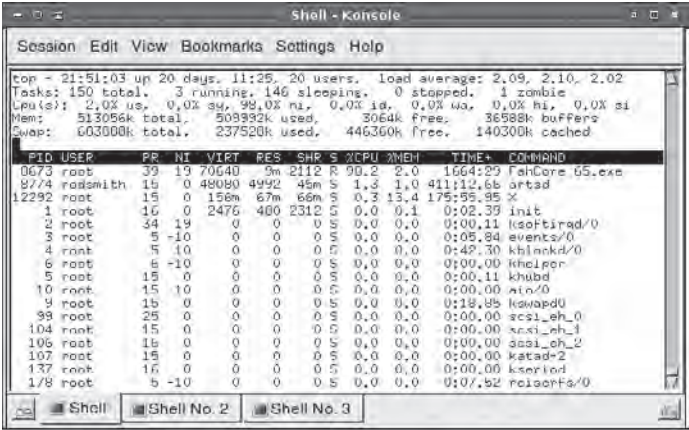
Shell - Konsole

Session Edit View Bookmarks Settings Help

top - 21:51:03 up 20 days, 11:25, 20 users, load average: 2.09, 2.10, 2.02
Tasks: 150 total, 3 running, 146 sleeping, 0 stopped, 1 zombie
Cpu(s): 2.0% us, 0.0% sy, 98.0% ni, 0.0% id, 0.0% wa, 0.0% hi, 0.0% si
Mem: 513056k total, 509992k used, 3064k free, 36588k buffers
Swap: 683880k total, 237520k used, 446360k free, 140300k cached

| PID | USER | PR | NI | VIRT | RES | SHR | S | %CPU | %MEM | TIME+ | COMMAND |
|---|---|---|---|---|---|---|---|---|---|---|---|
| 0673 | root | 39 | 19 | 70640 | 9m | 2112 | R | 90.2 | 2.0 | 1664:29 | FahCore_65.exe |
| 8774 | rodsmith | 15 | 0 | 48080 | 4992 | 45m | S | 1.3 | 1.0 | 411:12.66 | artsd |
| 12292 | root | 15 | 0 | 156m | 67m | 66m | S | 0.3 | 13.4 | 175:55.95 | X |
| 1 | root | 16 | 0 | 2476 | 480 | 2312 | S | 0.0 | 0.1 | 0:02.39 | init |
| 2 | root | 34 | 19 | 0 | 0 | 0 | S | 0.0 | 0.0 | 0:00.11 | ksoftirqd/0 |
| 3 | root | 5 | -10 | 0 | 0 | 0 | S | 0.0 | 0.0 | 0:05.84 | events/0 |
| 4 | root | 5 | 10 | 0 | 0 | 0 | S | 0.0 | 0.0 | 0:42.30 | kblockd/0 |
| 6 | root | 6 | -10 | 0 | 0 | 0 | S | 0.0 | 0.0 | 0:00.00 | khelper |
| 5 | root | 15 | 0 | 0 | 0 | 0 | S | 0.0 | 0.0 | 0:00.11 | khubd |
| 10 | root | 15 | 10 | 0 | 0 | 0 | S | 0.0 | 0.0 | 0:00.00 | aio/0 |
| 9 | root | 15 | 0 | 0 | 0 | 0 | S | 0.0 | 0.0 | 0:18.85 | kswapd0 |
| 99 | root | 25 | 0 | 0 | 0 | 0 | S | 0.0 | 0.0 | 0:00.00 | scsi_eh_0 |
| 104 | root | 15 | 0 | 0 | 0 | 0 | S | 0.0 | 0.0 | 0:00.00 | scsi_eh_1 |
| 106 | root | 16 | 0 | 0 | 0 | 0 | S | 0.0 | 0.0 | 0:00.00 | scsi_eh_2 |
| 107 | root | 15 | 0 | 0 | 0 | 0 | S | 0.0 | 0.0 | 0:00.00 | katad-2 |
| 137 | root | 16 | 0 | 0 | 0 | 0 | S | 0.0 | 0.0 | 0:00.00 | kseriod |
| 178 | root | 5 | -10 | 0 | 0 | 0 | S | 0.0 | 0.0 | 0:07.52 | reiserfs/0 |

Shell | Shell No. 2 | Shell No. 3